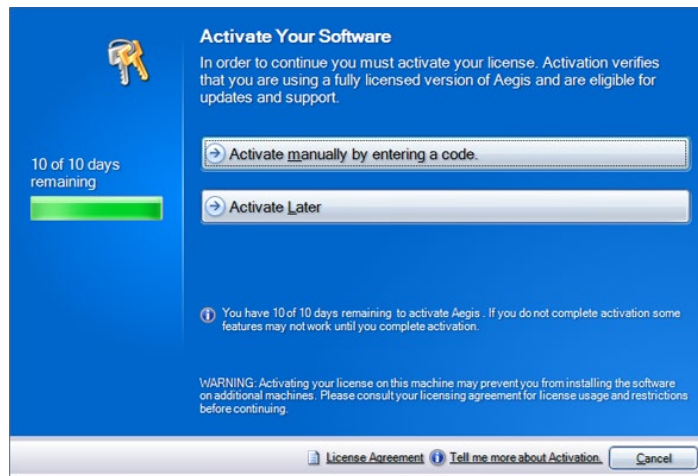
Activate Your Software

In order to continue you must activate your license. Activation verifies that you are using a fully licensed version of Aegis and are eligible for updates and support.

10 of 10 days remaining

Activate manually by entering a code.

Activate Later

You have 10 of 10 days remaining to activate Aegis . If you do not complete activation some features may not work until you complete activation.

WARNING: Activating your license on this machine may prevent you from installing the software on additional machines. Please consult your licensing agreement for license usage and restrictions before continuing.

License Agreement Tell me more about Activation. Cancel